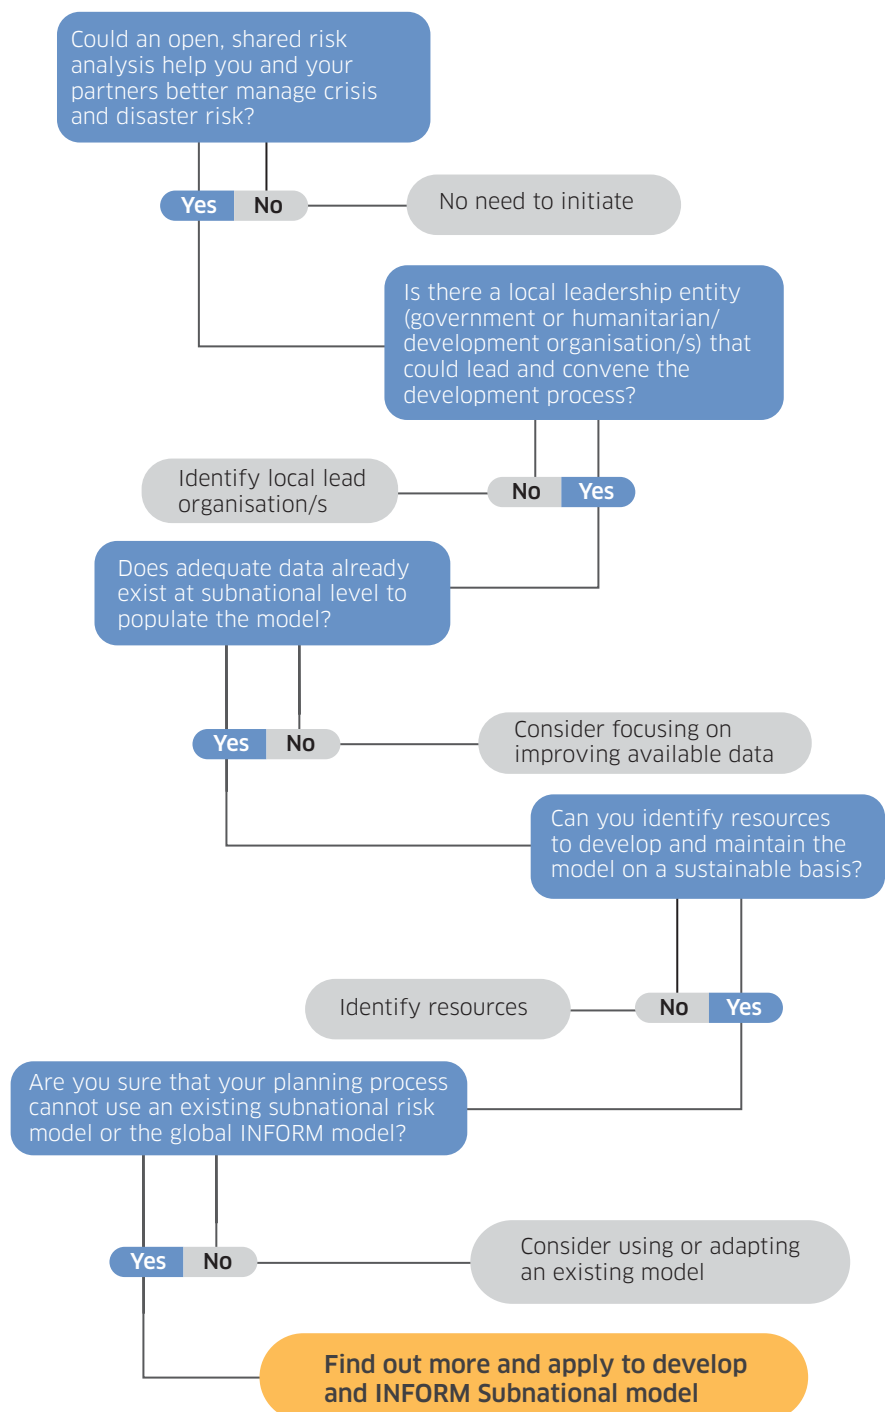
Could an open, shared risk analysis help you and your partners better manage crisis and disaster risk?

Yes No

No need to initiate

Is there a local leadership entity (government or humanitarian/ development organisation/s) that could lead and convene the development process?

Identify local lead organisation/s

No Yes

Does adequate data already exist at subnational level to populate the model?

Yes No

Consider focusing on improving available data

Can you identify resources to develop and maintain the model on a sustainable basis?

Identify resources

No Yes

Are you sure that your planning process cannot use an existing subnational risk model or the global INFORM model?

Yes No

Consider using or adapting an existing model

Find out more and apply to develop and INFORM Subnational model